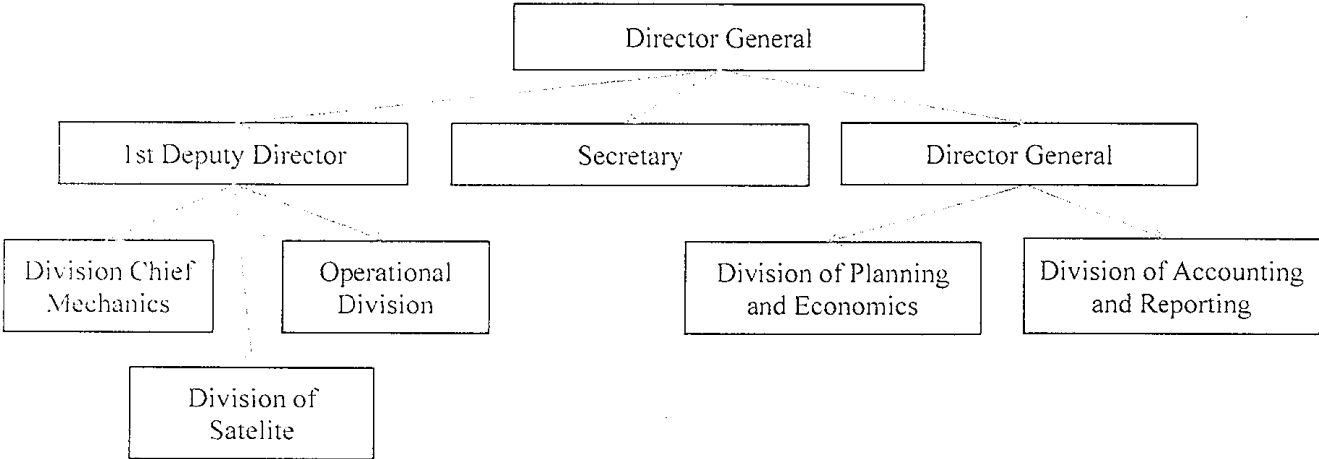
Director General

1st Deputy Director

Secretary

Director General

Division Chief Mechanics

Operational Division

Division of Satelite

Division of Planning and Economics

Division of Accounting and Reporting